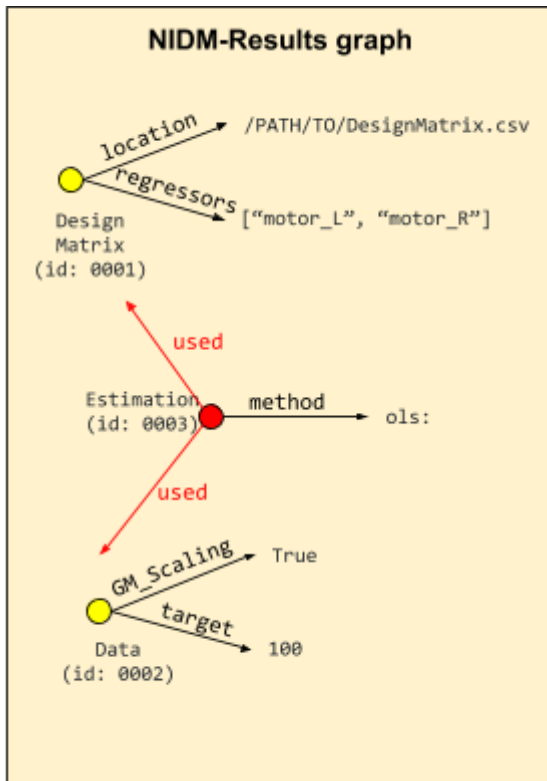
NIDM-Results graph

location

/PATH/TO/DesignMatrix.csv

regressors

["motor_L", "motor_R"]

Design Matrix (id: 0001)

used

Estimation (id: 0003)

method

ols:

used

GM_Scaling

True

target

100

Data (id: 0002)